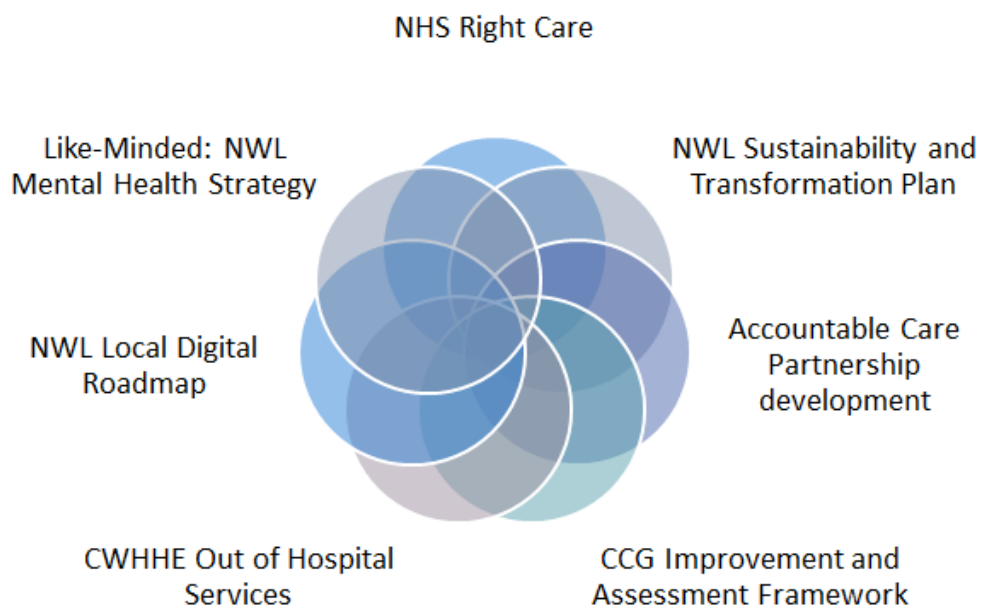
NHS Right Care

Like-Minded: NWL Mental Health Strategy

NWL Sustainability and Transformation Plan

NWL Local Digital Roadmap

Accountable Care Partnership development

CWHHE Out of Hospital Services

CCG Improvement and Assessment Framework